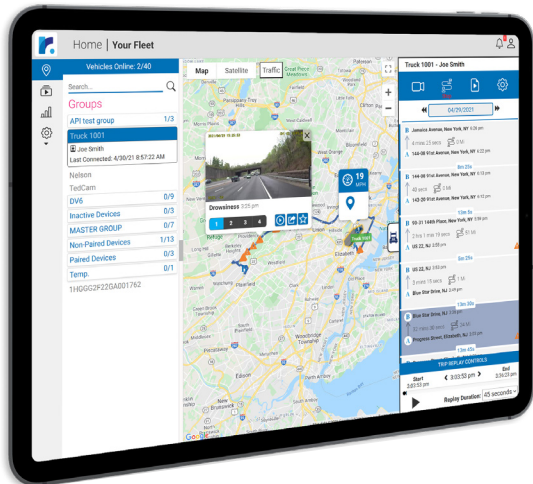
Home | Your Fleet

Vehicles Online: 2/40

Search...

Groups

API test group 1/3

Truck 1001

Joe Smith

Last Connected: 4/30/21 8:57:22 AM

Nelson

TedCam

DV6 0/9

Inactive Devices 0/3

MASTER GROUP 0/3

Non-Paired Devices 1/13

Paired Devices 0/3

Temp. 0/1

1HGGG2F22GA001762

Map Satellite Traffic

Drowsiness 3:25 pm

1 2 3 4

19 MPH

Truck 1001 - Joe Smith

04/29/2021

Jamaica Avenue, New York, NY 6:22 pm

144-08 91st Avenue, New York, NY 6:22 pm

9m 21s

144-08 91st Avenue, New York, NY 6:15 pm

13m 3s

59-31 144th Place, New York, NY 6:02 pm

US 22, NJ 5:58 pm

9m 29s

US 22, NJ 5:48 pm

Blue Star Drive, NJ 5:38 pm

13m 3s

Blue Star Drive, NJ 3:30 pm

Progress Street, Elizabeth, NJ 3:23 pm

TRIP REPLAY CONTROLS

Start 3:03:53 pm

3:03:53 pm

End 3:26:03 pm

Replay Duration: 45 seconds

Woodbridge Township

New Brunswick

Elizabeth

Google